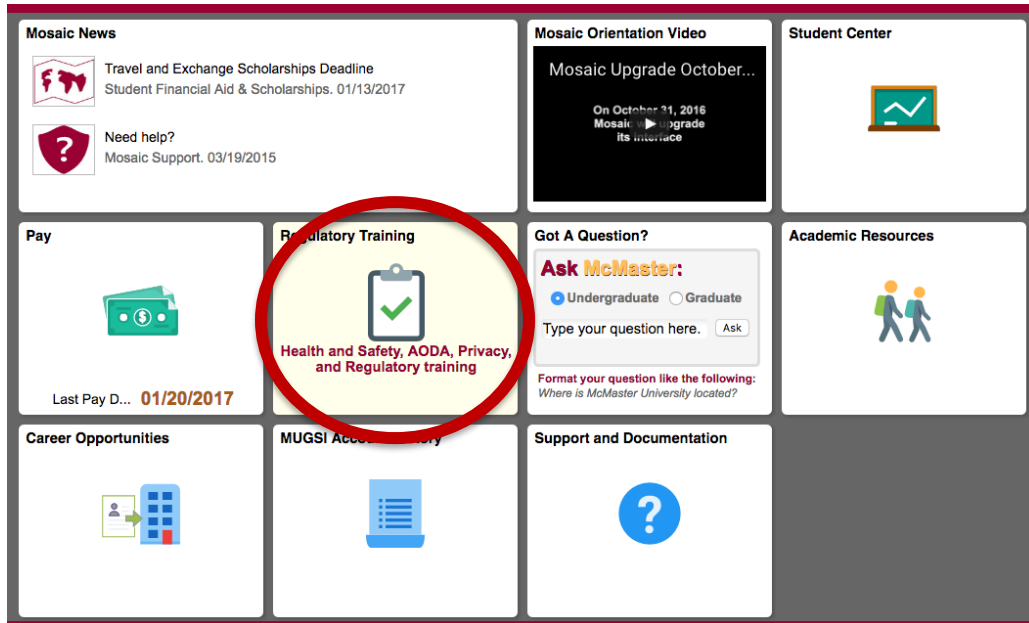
Mosaic News

Travel and Exchange Scholarships Deadline
Student Financial Aid & Scholarships. 01/13/2017

Need help?
Mosaic Support. 03/19/2015

Mosaic Orientation Video

Mosaic Upgrade October...

On October 31, 2016
Mosaic w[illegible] upgrade
its interface

Student Center

Pay

Last Pay D... 01/20/2017

R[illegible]ulatory Training

Health and Safety, AODA, Privacy, and Regulatory training

Got A Question?

Ask McMaster:

Undergraduate Graduate

Type your question here. Ask

Format your question like the following:
Where is McMaster University located?

Academic Resources

Career Opportunities

MUGSI Acc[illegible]ory

Support and Documentation